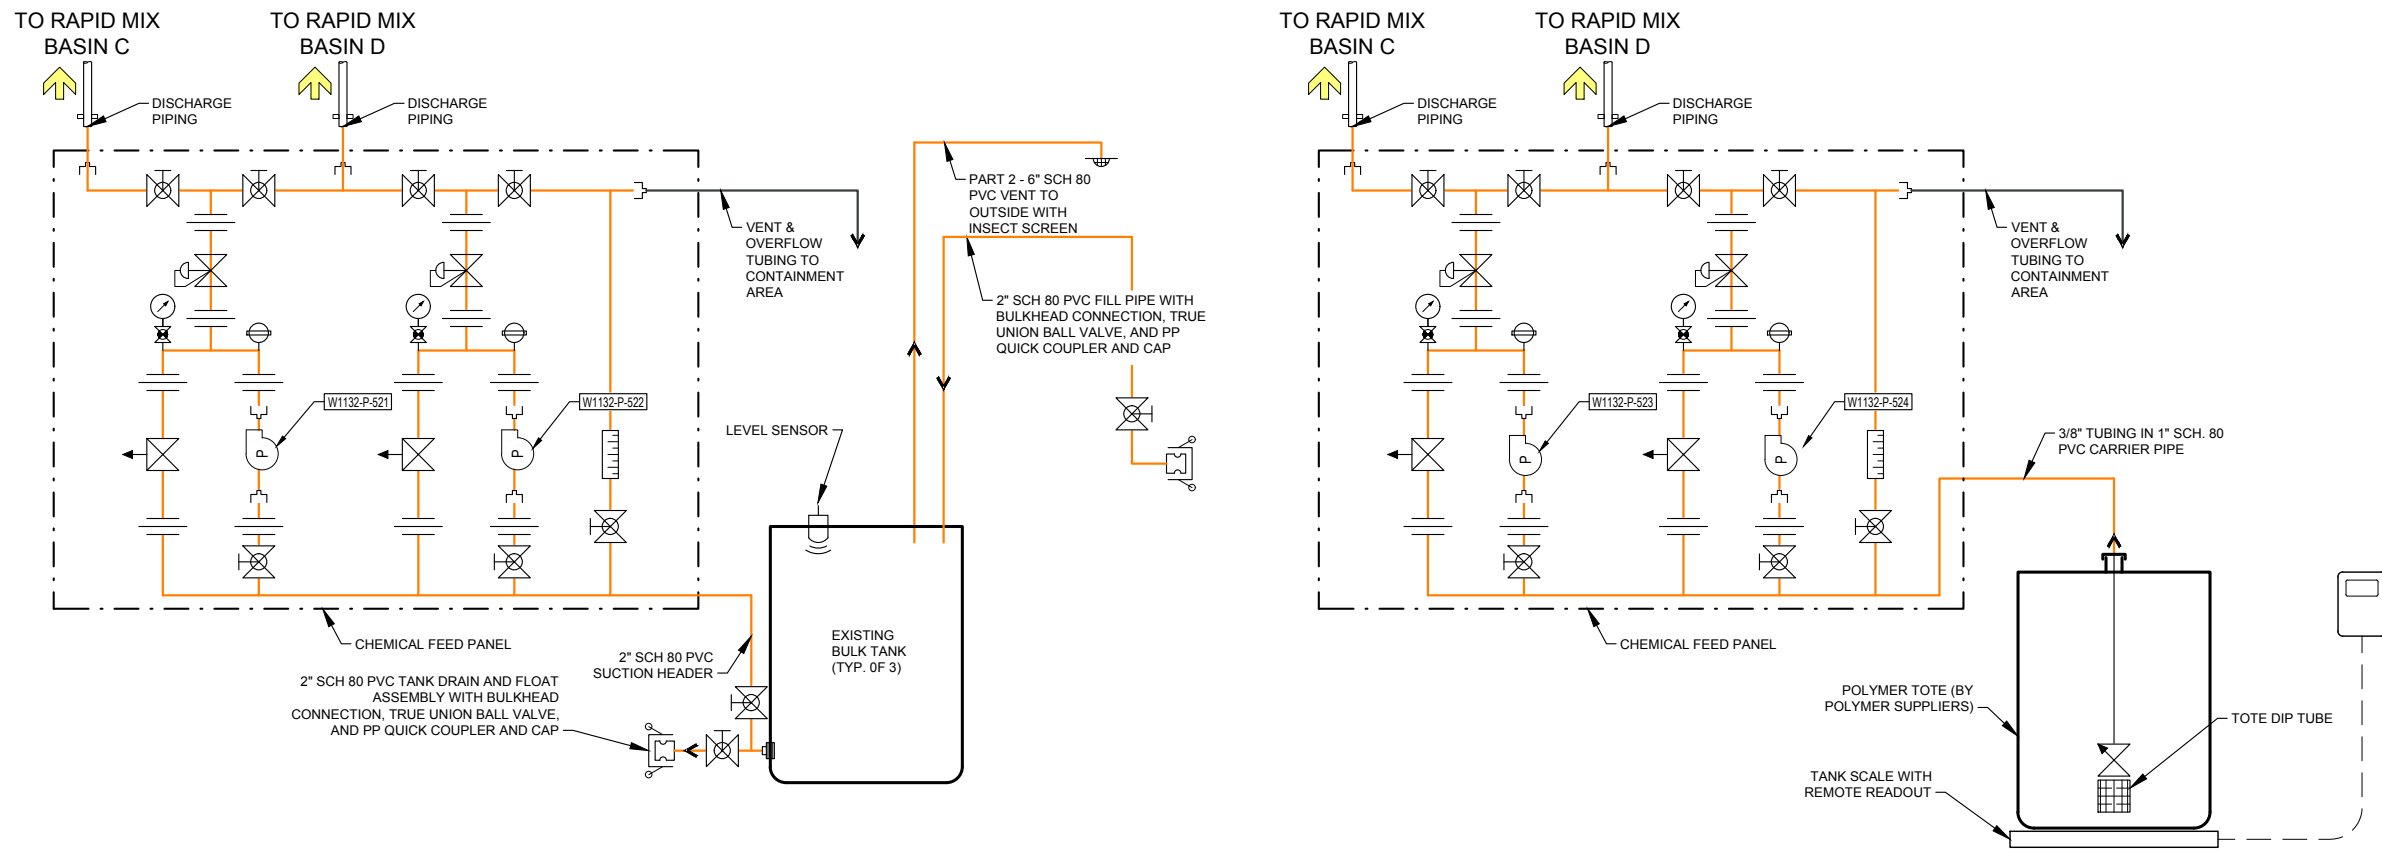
TO RAPID MIX BASIN C

TO RAPID MIX BASIN D

DISCHARGE PIPING

DISCHARGE PIPING

VENT & OVERFLOW TUBING TO CONTAINMENT AREA

PART 2 - 6" SCH 80 PVC VENT TO OUTSIDE WITH INSECT SCREEN

2" SCH 80 PVC FILL PIPE WITH BULKHEAD CONNECTION, TRUE UNION BALL VALVE, AND PP QUICK COUPLER AND CAP

W1132-P-521

W1132-P-522

LEVEL SENSOR

EXISTING BULK TANK (TYP. 0F 3)

CHEMICAL FEED PANEL

2" SCH 80 PVC SUCTION HEADER

2" SCH 80 PVC TANK DRAIN AND FLOAT ASSEMBLY WITH BULKHEAD CONNECTION, TRUE UNION BALL VALVE, AND PP QUICK COUPLER AND CAP

TO RAPID MIX BASIN C

TO RAPID MIX BASIN D

DISCHARGE PIPING

DISCHARGE PIPING

VENT & OVERFLOW TUBING TO CONTAINMENT AREA

W1132-P-523

W1132-P-524

3/8" TUBING IN 1" SCH. 80 PVC CARRIER PIPE

CHEMICAL FEED PANEL

POLYMER TOTE (BY POLYMER SUPPLIERS)

TOTE DIP TUBE

TANK SCALE WITH REMOTE READOUT